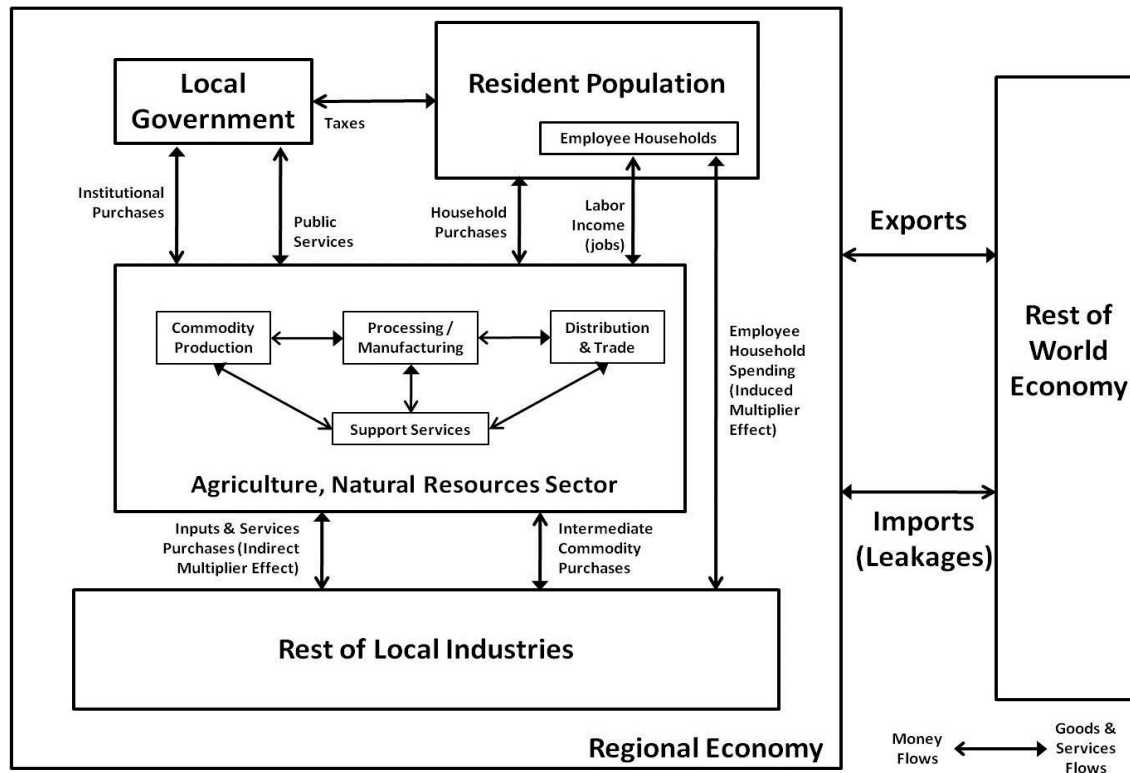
Local Government

Taxes

Resident Population

Employee Households

Institutional Purchases

Public Services

Household Purchases

Labor Income (jobs)

Exports

Commodity Production

Processing / Manufacturing

Distribution & Trade

Support Services

Agriculture, Natural Resources Sector

Employee Household Spending (Induced Multiplier Effect)

Rest of World Economy

Imports (Leakages)

Inputs & Services Purchases (Indirect Multiplier Effect)

Intermediate Commodity Purchases

Rest of Local Industries

Regional Economy

Money Flows

Goods & Services Flows